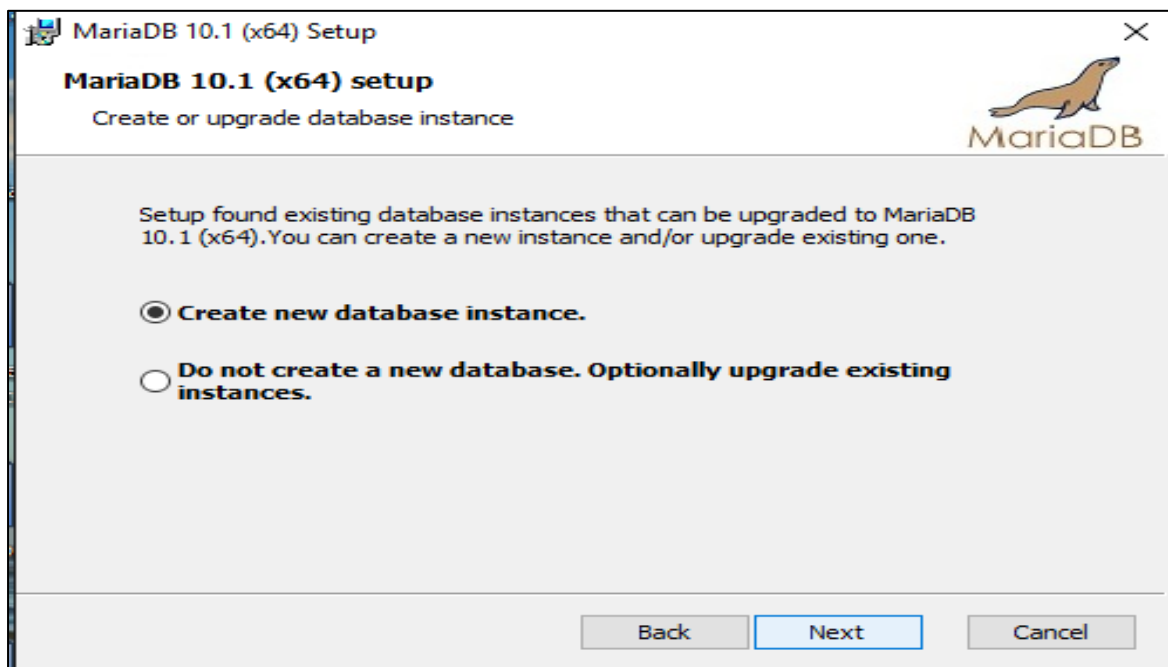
MariaDB 10.1 (x64) Setup
×

MariaDB 10.1 (x64) setup

Create or upgrade database instance

MariaDB

Setup found existing database instances that can be upgraded to MariaDB 10.1 (x64).You can create a new instance and/or upgrade existing one.

Create new database instance.

Do not create a new database. Optionally upgrade existing instances.

Back Next Cancel